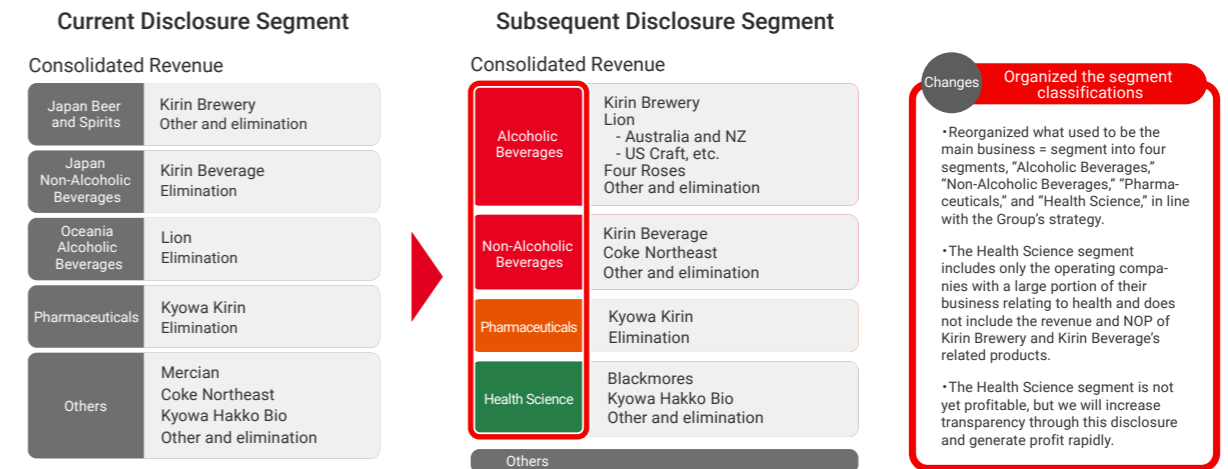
Current Disclosure Segment

Consolidated Revenue

| | |
|---|---|
| Japan Beer and Spirits | Kirin Brewery<br>Other and elimination |
| Japan Non-Alcoholic Beverages | Kirin Beverage<br>Elimination |
| Oceania Alcoholic Beverages | Lion<br>Elimination |
| Pharmaceuticals | Kyowa Kirin<br>Elimination |
| Others | Mercian<br>Coke Northeast<br>Kyowa Hakko Bio<br>Other and elimination |

Subsequent Disclosure Segment

Consolidated Revenue

| | |
|---|---|
| Alcoholic Beverages | Kirin Brewery<br>Lion<br>- Australia and NZ<br>- US Craft, etc.<br>Four Roses<br>Other and elimination |
| Non-Alcoholic Beverages | Kirin Beverage<br>Coke Northeast<br>Other and elimination |
| Pharmaceuticals | Kyowa Kirin<br>Elimination |
| Health Science | Blackmores<br>Kyowa Hakko Bio<br>Other and elimination |

Others

Changes

Organized the segment classifications

・Reorganized what used to be the main business = segment into four segments, “Alcoholic Beverages,” “Non-Alcoholic Beverages,” “Pharmaceuticals,” and “Health Science,” in line with the Group’s strategy.

・The Health Science segment includes only the operating companies with a large portion of their business relating to health and does not include the revenue and NOP of Kirin Brewery and Kirin Beverage’s related products.

・The Health Science segment is not yet profitable, but we will increase transparency through this disclosure and generate profit rapidly.